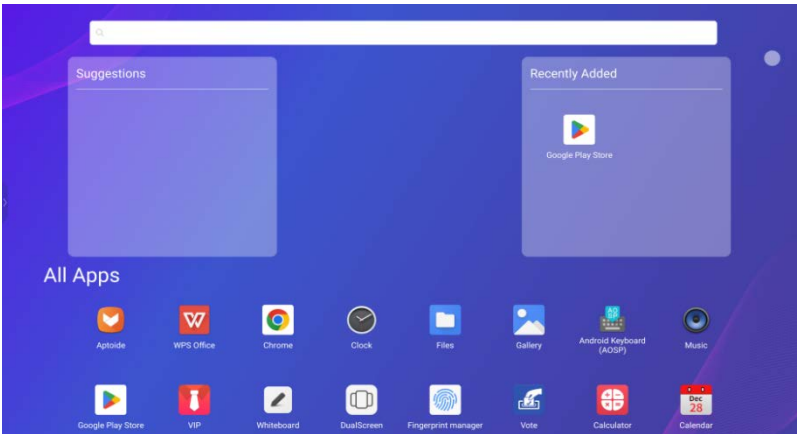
Suggestions

Recently Added

Google Play Store

All Apps

Aptoide

WPS Office

Chrome

Clock

Files

Gallery

Android Keyboard (AOSP)

Music

Google Play Store

VIP

Whiteboard

DualScreen

Fingerprint manager

Vote

Calculator

Dec 28

Calendar